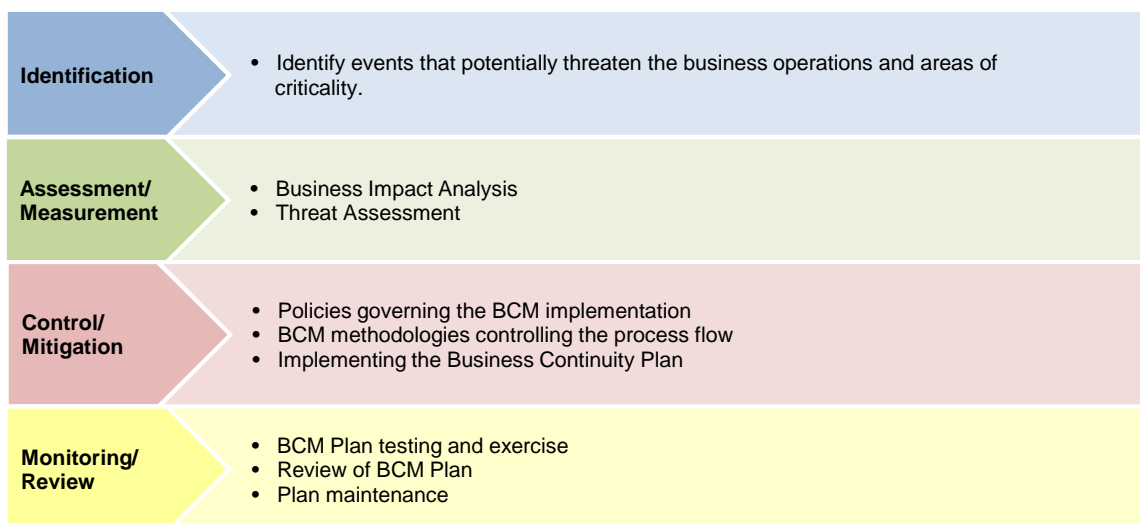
Identification

• Identify events that potentially threaten the business operations and areas of criticality.

Assessment/ Measurement

• Business Impact Analysis
• Threat Assessment

Control/ Mitigation

• Policies governing the BCM implementation
• BCM methodologies controlling the process flow
• Implementing the Business Continuity Plan

Monitoring/ Review

• BCM Plan testing and exercise
• Review of BCM Plan
• Plan maintenance